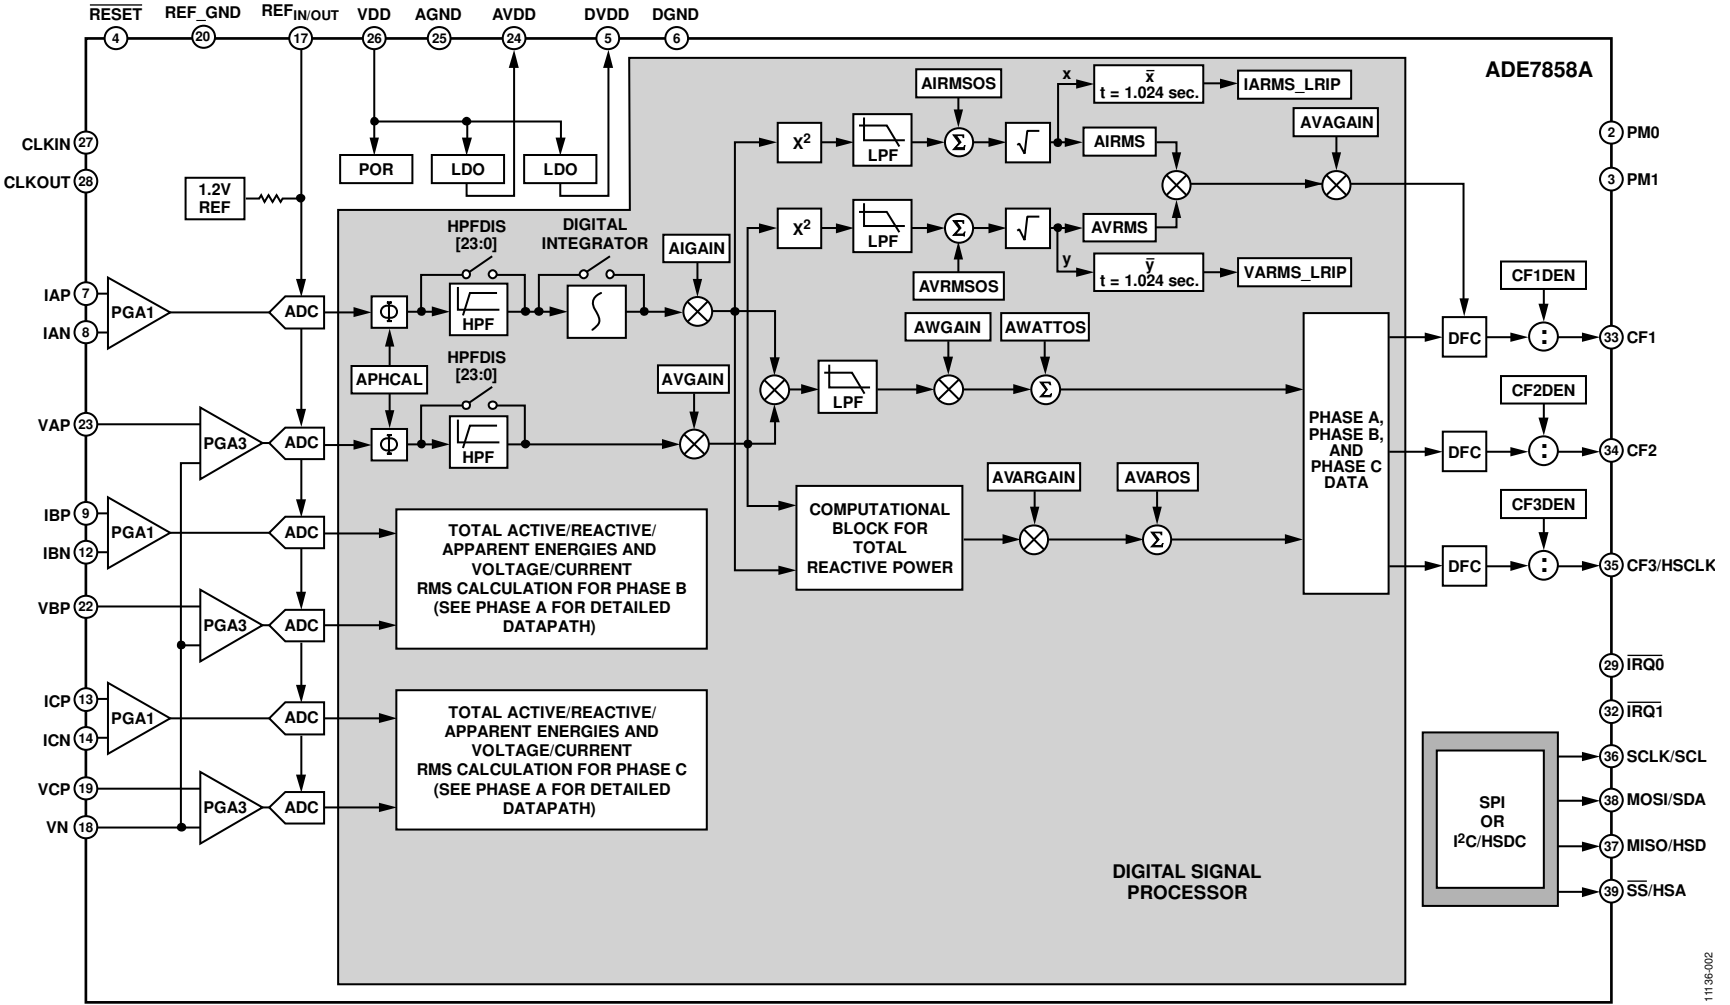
$\overline{RESET}$ REF_GND REF$_{IN/OUT}$ VDD AGND AVDD DVDD DGND
4 20 17 26 25 24 5 6

ADE7858A

CLKIN 27
CLKOUT 28

1.2V REF

POR LDO LDO

IAP 7
IAN 8
PGA1 ADC

VAP 23
PGA3 ADC

IBP 9
IBN 12
PGA1 ADC

VBP 22
PGA3 ADC

ICP 13
ICN 14
PGA1 ADC

VCP 19
VN 18
PGA3 ADC

HPFDIS [23:0]
DIGITAL INTEGRATOR
AIGAIN
$\Phi$
HPF
APHCAL
HPFDIS [23:0]
$\Phi$
HPF
AVGAIN

$X^2$ LPF AIRMSOS $\Sigma$ $\sqrt{}$ x $\bar{x}$ t = 1.024 sec. IARMS_LRIP
AIRMS
AVAGAIN
$X^2$ LPF $\Sigma$ $\sqrt{}$ AVRMS
AVRMSOS
y $\bar{y}$ t = 1.024 sec. VARMS_LRIP

LPF AWGAIN AWATTOS $\Sigma$

COMPUTATIONAL BLOCK FOR TOTAL REACTIVE POWER
AVARGAIN AVAROS $\Sigma$

PHASE A, PHASE B, AND PHASE C DATA

DFC CF1DEN 33 CF1
DFC CF2DEN 34 CF2
DFC CF3DEN 35 CF3/HSCLK

TOTAL ACTIVE/REACTIVE/ APPARENT ENERGIES AND VOLTAGE/CURRENT RMS CALCULATION FOR PHASE B (SEE PHASE A FOR DETAILED DATAPATH)

TOTAL ACTIVE/REACTIVE/ APPARENT ENERGIES AND VOLTAGE/CURRENT RMS CALCULATION FOR PHASE C (SEE PHASE A FOR DETAILED DATAPATH)

DIGITAL SIGNAL PROCESSOR

2 PM0
3 PM1
29 $\overline{IRQ0}$
32 $\overline{IRQ1}$

SPI OR I$^2$C/HSDC
36 SCLK/SCL
38 MOSI/SDA
37 MISO/HSD
39 $\overline{SS}$/HSA

11136-002